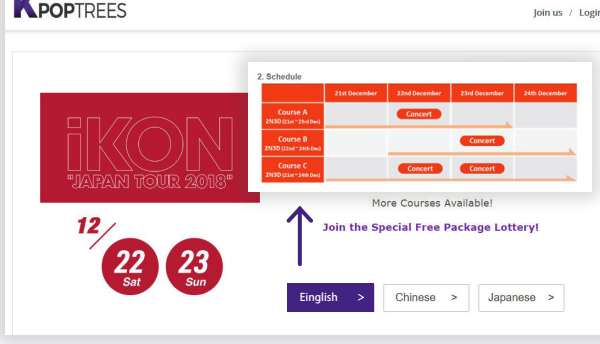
KPOPTREES

Join us / Login

iKON
"JAPAN TOUR 2018"

12/
22 Sat
23 Sun

2. Schedule

| | 21st December | 22nd December | 23rd December | 24th December |
|---|---|---|---|---|
| Course A 2N3D (21st ~ 23rd Dec) | | Concert | | |
| Course B 2N3D (22nd ~ 24th Dec) | | | Concert | |
| Course C 2N3D (21st ~ 24th Dec) | | Concert | Concert | |

More Courses Available!

Join the Special Free Package Lottery!

English >
Chinese >
Japanese >